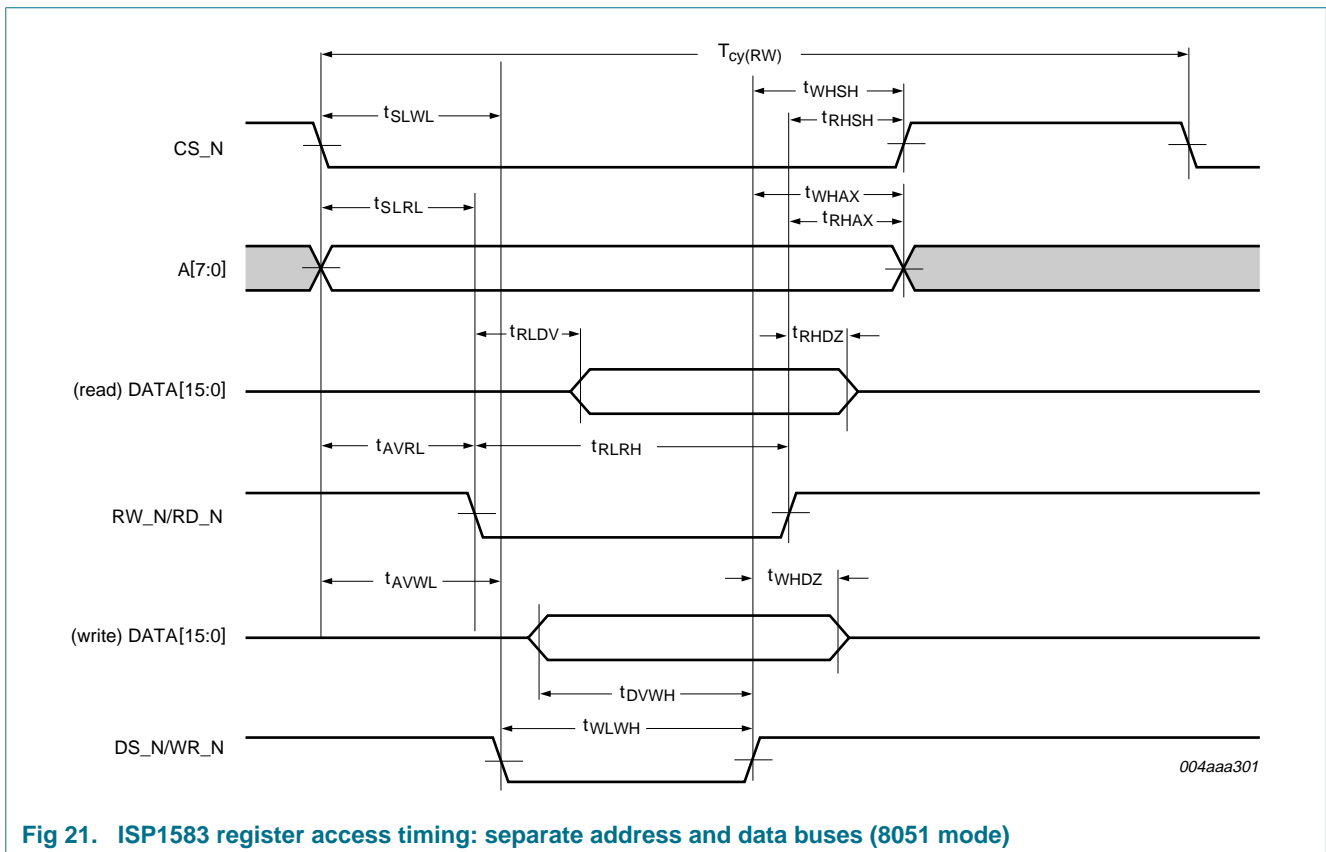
$T_{cy(RW)}$

$t_{WHSH}$

$t_{SLWL}$

$t_{RHSH}$

CS_N

$t_{WHAX}$

$t_{SLRL}$

$t_{RHAX}$

A[7:0]

$t_{RLDV}$

$t_{RHDZ}$

(read) DATA[15:0]

$t_{AVRL}$

$t_{RLRH}$

RW_N/RD_N

$t_{AVWL}$

$t_{WHDZ}$

(write) DATA[15:0]

$t_{DVWH}$

$t_{WLWH}$

DS_N/WR_N

004aaa301

Fig 21. ISP1583 register access timing: separate address and data buses (8051 mode)